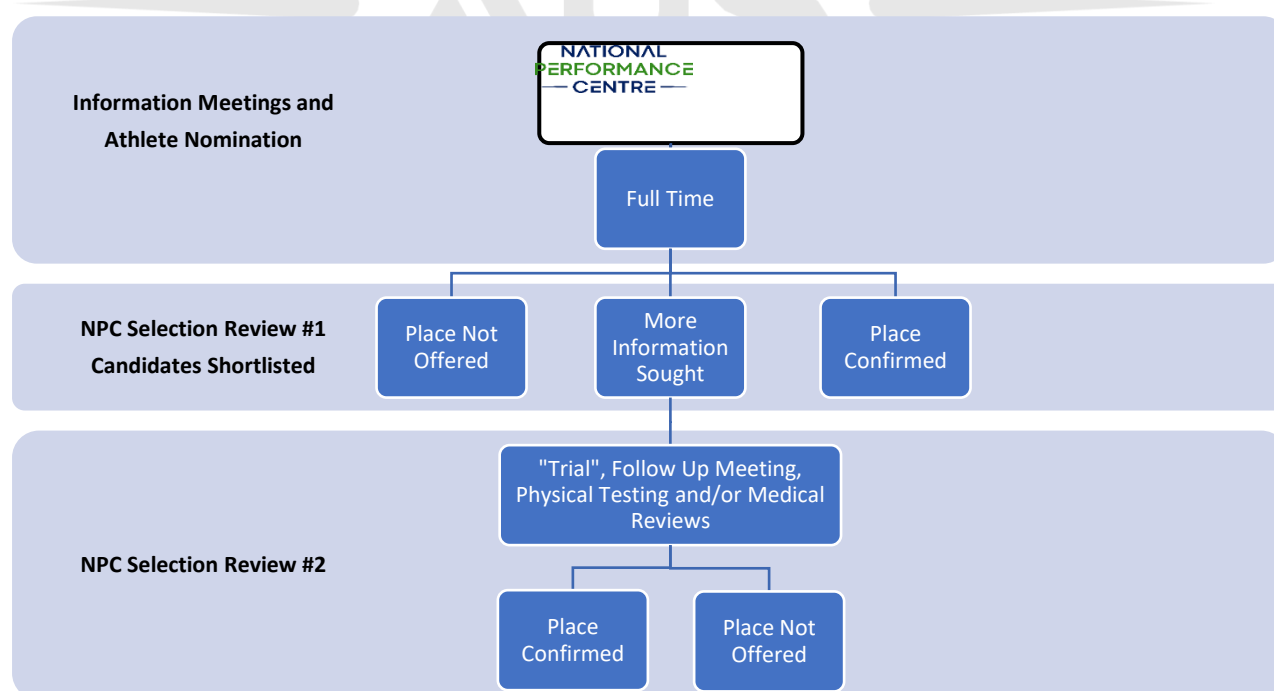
Information Meetings and Athlete Nomination

NATIONAL PERFORMANCE CENTRE

Full Time

NPC Selection Review #1 Candidates Shortlisted

Place Not Offered

More Information Sought

Place Confirmed

"Trial", Follow Up Meeting, Physical Testing and/or Medical Reviews

NPC Selection Review #2

Place Confirmed

Place Not Offered